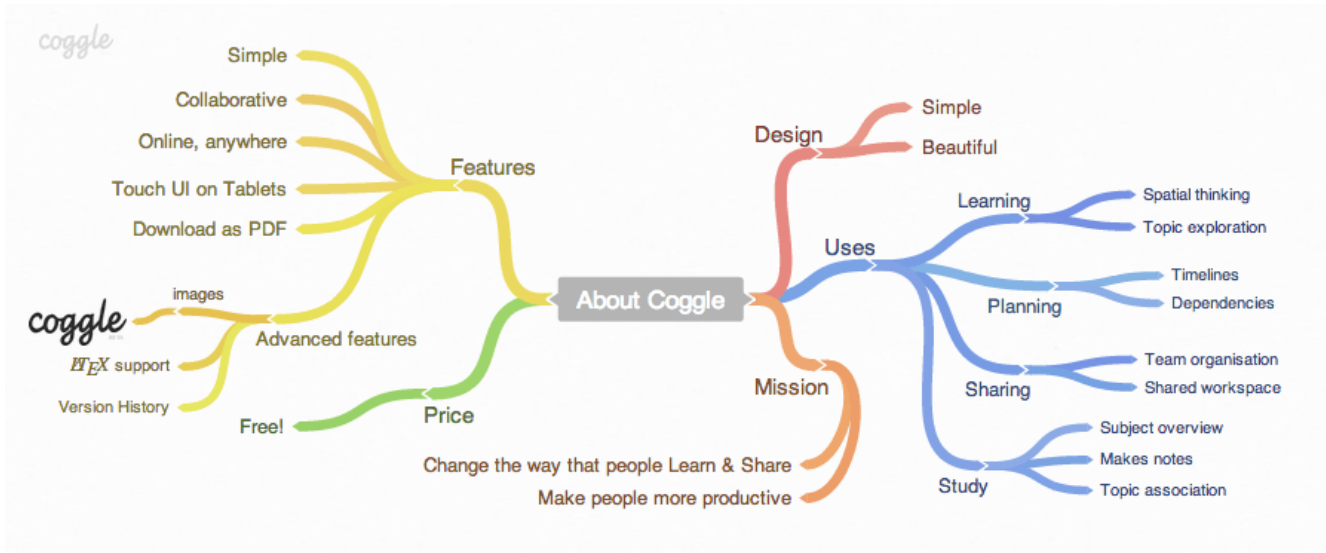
coggle

About Coggle

Features
Simple
Collaborative
Online, anywhere
Touch UI on Tablets
Download as PDF

Advanced features
images
coggle
$\LaTeX$ support
Version History

Price
Free!

Design
Simple
Beautiful

Uses
Learning
Spatial thinking
Topic exploration
Planning
Timelines
Dependencies
Sharing
Team organisation
Shared workspace
Study
Subject overview
Makes notes
Topic association

Mission
Change the way that people Learn & Share
Make people more productive